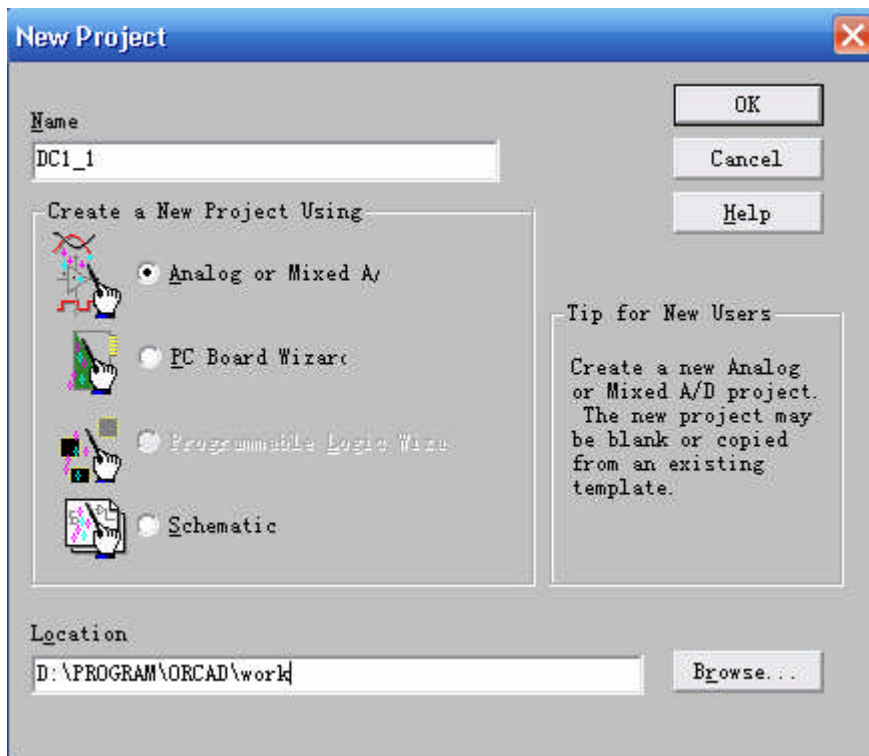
New Project

Name
DC1_1

OK
Cancel
Help

Create a New Project Using
Analog or Mixed A/
PC Board Wizarc
Programmable Logic Wiza
Schematic

Tip for New Users
Create a new Analog or Mixed A/D project. The new project may be blank or copied from an existing template.

Location
D:\PROGRAM\ORCAD\work

Browse...